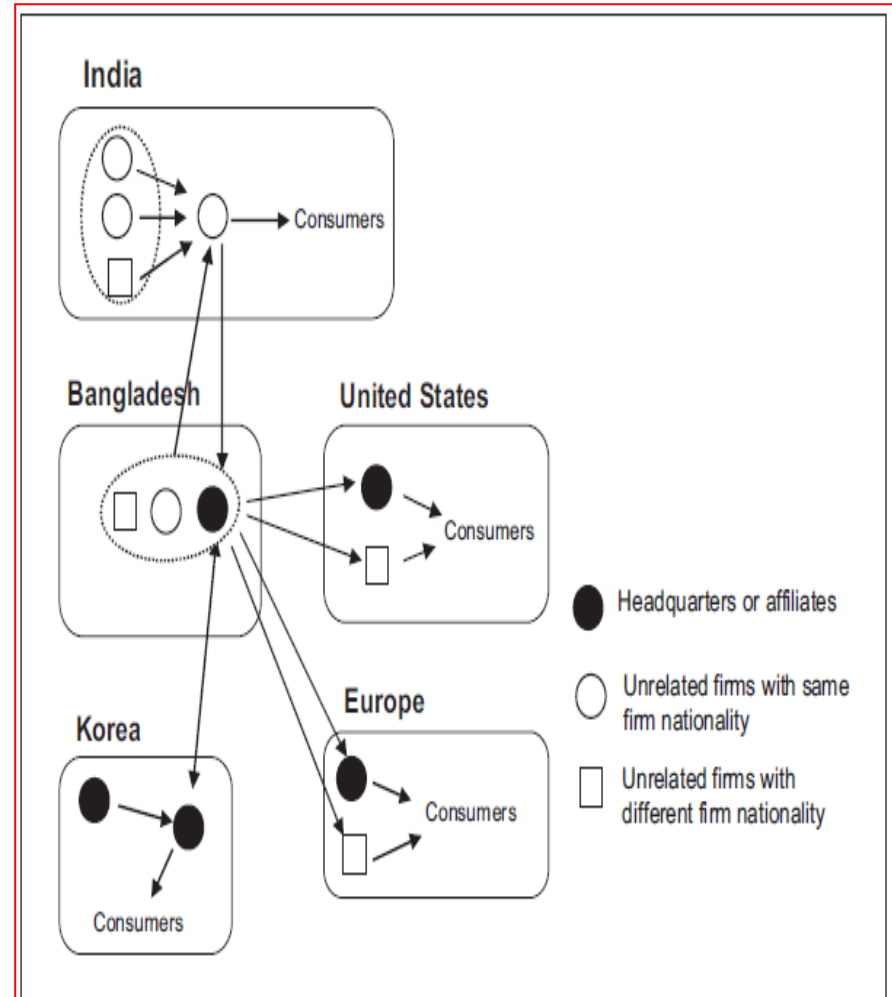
India

Consumers

Bangladesh

United States

Consumers

Headquarters or affiliates

Unrelated firms with same firm nationality

Unrelated firms with different firm nationality

Europe

Korea

Consumers

Consumers